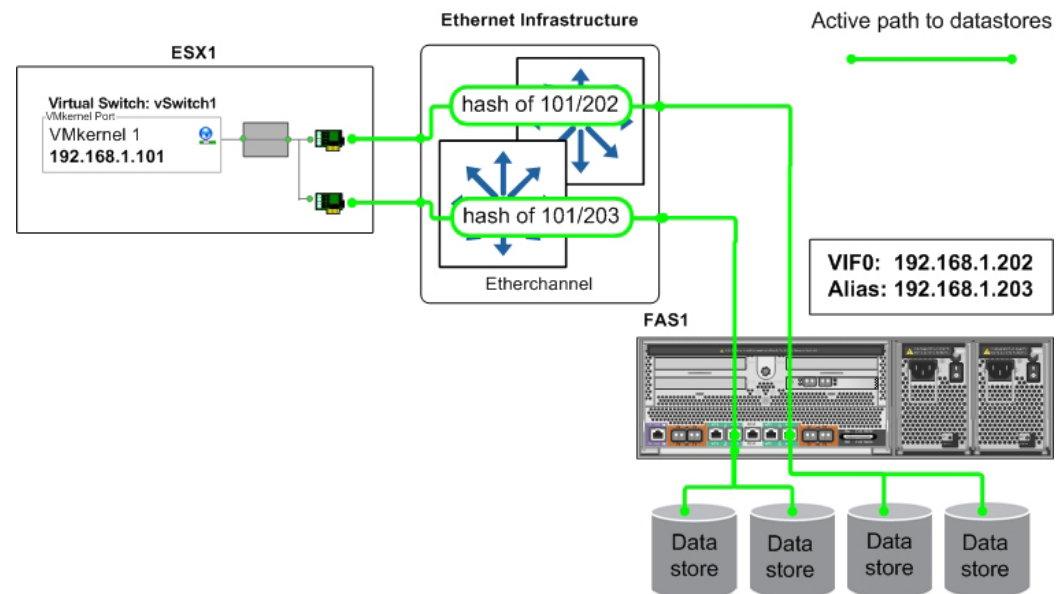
Ethernet Infrastructure

Active path to datastores

ESX1

Virtual Switch: vSwitch1

VMkernel Port

VMkernel 1

192.168.1.101

hash of 101/202

hash of 101/203

Etherchannel

VIF0: 192.168.1.202

Alias: 192.168.1.203

FAS1

Data store

Data store

Data store

Data store